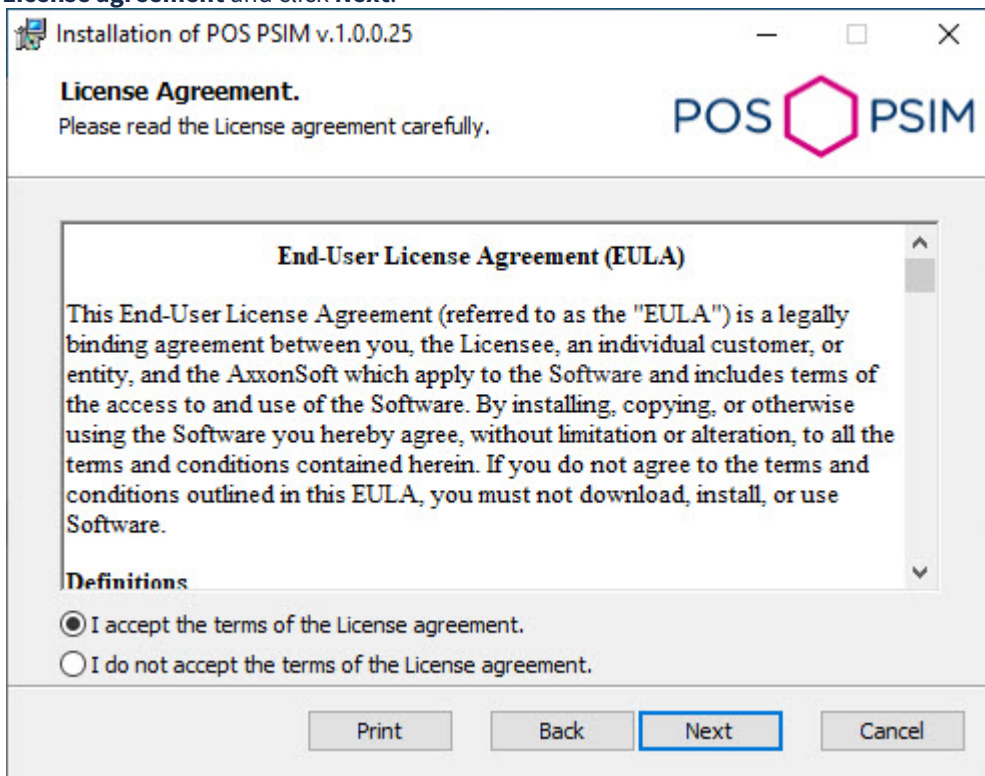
License agreement and click Next.

Installation of POS PSIM v.1.0.0.25

License Agreement.
Please read the License agreement carefully.

POS PSIM

End-User License Agreement (EULA)

This End-User License Agreement (referred to as the "EULA") is a legally binding agreement between you, the Licensee, an individual customer, or entity, and the AxxonSoft which apply to the Software and includes terms of the access to and use of the Software. By installing, copying, or otherwise using the Software you hereby agree, without limitation or alteration, to all the terms and conditions contained herein. If you do not agree to the terms and conditions outlined in this EULA, you must not download, install, or use Software.

Definitions

I accept the terms of the License agreement.
I do not accept the terms of the License agreement.

Print Back Next Cancel